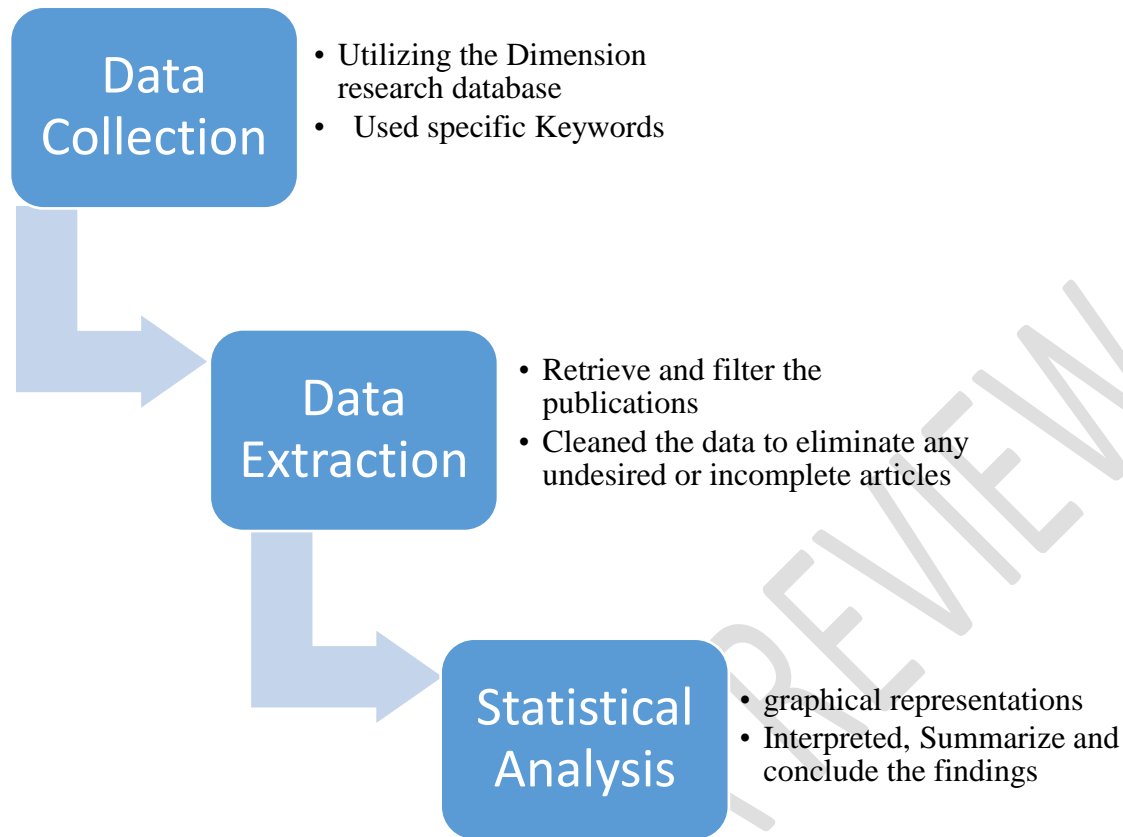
Data Collection

• Utilizing the Dimension research database
• Used specific Keywords

Data Extraction

• Retrieve and filter the publications
• Cleaned the data to eliminate any undesired or incomplete articles

Statistical Analysis

• graphical representations
• Interpreted, Summarize and conclude the findings

REVIEW